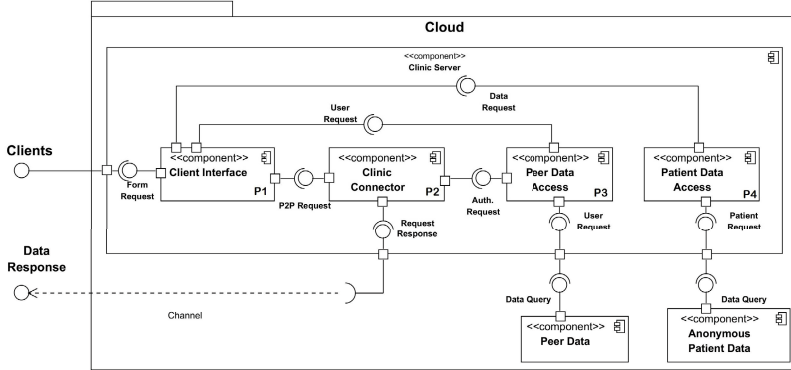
Cloud

<<component>>
Clinic Server

Data Request

User Request

Clients

<<component>>
Client Interface
P1

Form Request

<<component>>
Clinic Connector
P2

P2P Request

<<component>>
Peer Data Access
P3

Auth. Request

<<component>>
Patient Data Access
P4

Request Response

User Request

Patient Request

Data Response

Data Query

Data Query

Channel

<<component>>
Peer Data

<<component>>
Anonymous Patient Data